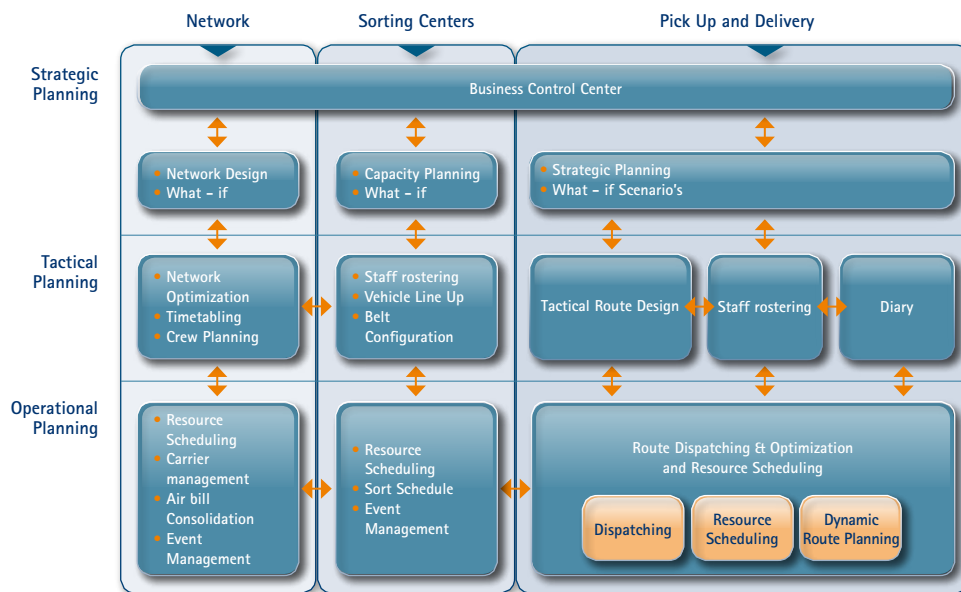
Network

Sorting Centers

Pick Up and Delivery

Strategic Planning

Business Control Center

• Network Design
• What - if

• Capacity Planning
• What - if

• Strategic Planning
• What - if Scenario's

Tactical Planning

• Network Optimization
• Timetabling
• Crew Planning

• Staff rostering
• Vehicle Line Up
• Belt Configuration

Tactical Route Design

Staff rostering

Diary

Operational Planning

• Resource Scheduling
• Carrier management
• Air bill Consolidation
• Event Management

• Resource Scheduling
• Sort Schedule
• Event Management

Route Dispatching & Optimization and Resource Scheduling

Dispatching

Resource Scheduling

Dynamic Route Planning